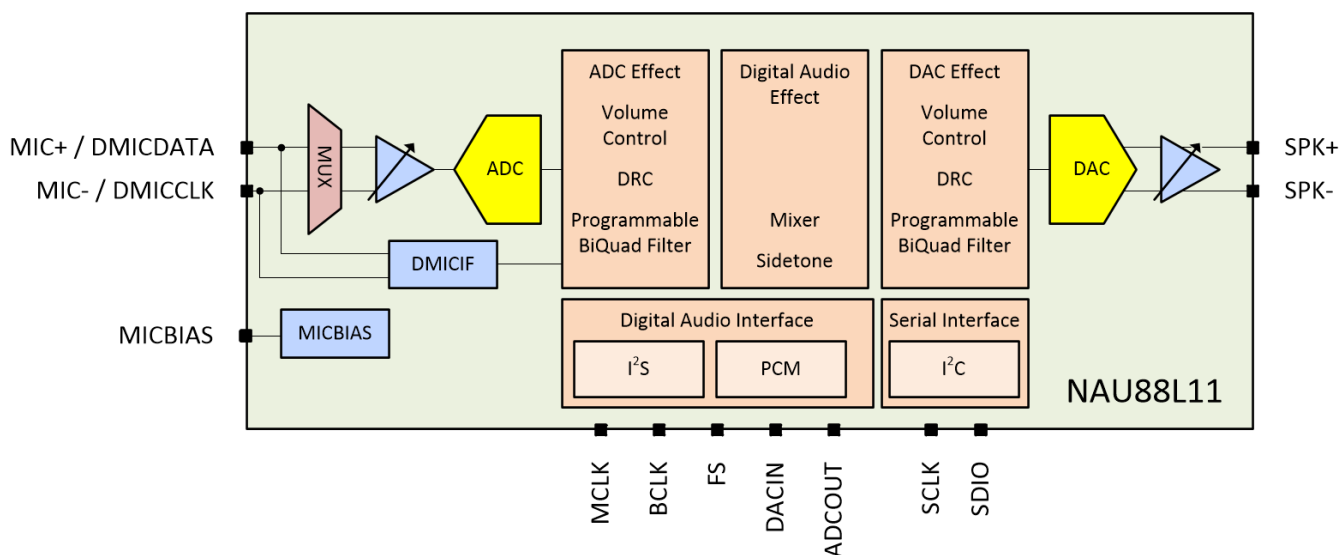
MIC+ / DMICDATA
MIC- / DMICCLK
MICBIAS

MUX
ADC
DMICIF
MICBIAS

ADC Effect
Volume Control
DRC
Programmable BiQuad Filter

Digital Audio Effect
Mixer
Sidetone

DAC Effect
Volume Control
DRC
Programmable BiQuad Filter

DAC

SPK+
SPK-

Digital Audio Interface
$I^2S$
PCM

Serial Interface
$I^2C$

NAU88L11

MCLK
BCLK
FS
DACIN
ADCOUT
SCLK
SDIO